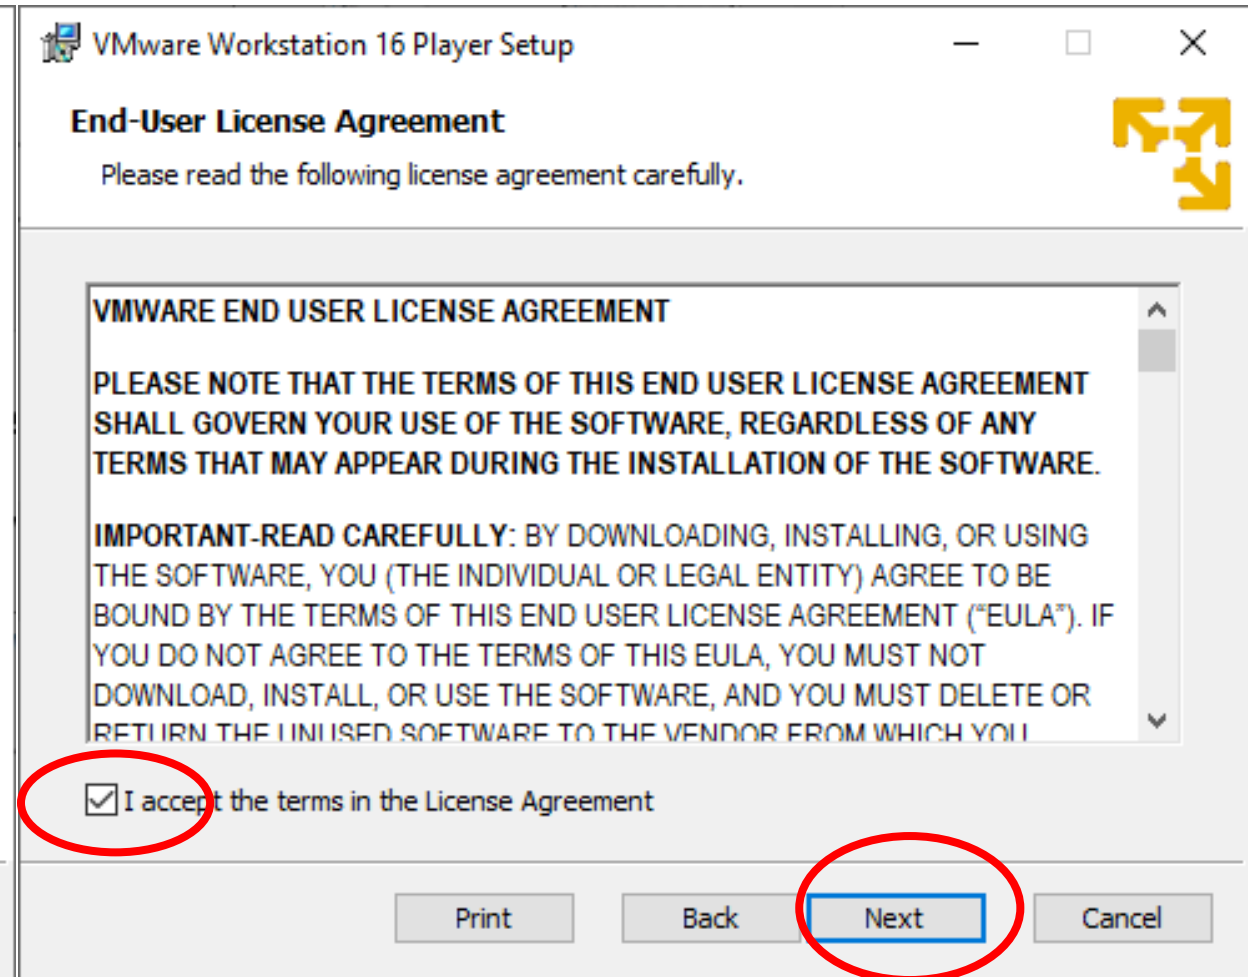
VMware Workstation 16 Player Setup

End-User License Agreement

Please read the following license agreement carefully.

VMWARE END USER LICENSE AGREEMENT

PLEASE NOTE THAT THE TERMS OF THIS END USER LICENSE AGREEMENT SHALL GOVERN YOUR USE OF THE SOFTWARE, REGARDLESS OF ANY TERMS THAT MAY APPEAR DURING THE INSTALLATION OF THE SOFTWARE.

IMPORTANT-READ CAREFULLY: BY DOWNLOADING, INSTALLING, OR USING THE SOFTWARE, YOU (THE INDIVIDUAL OR LEGAL ENTITY) AGREE TO BE BOUND BY THE TERMS OF THIS END USER LICENSE AGREEMENT ("EULA"). IF YOU DO NOT AGREE TO THE TERMS OF THIS EULA, YOU MUST NOT DOWNLOAD, INSTALL, OR USE THE SOFTWARE, AND YOU MUST DELETE OR RETURN THE UNUSED SOFTWARE TO THE VENDOR FROM WHICH YOU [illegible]

I accept the terms in the License Agreement

Print Back Next Cancel